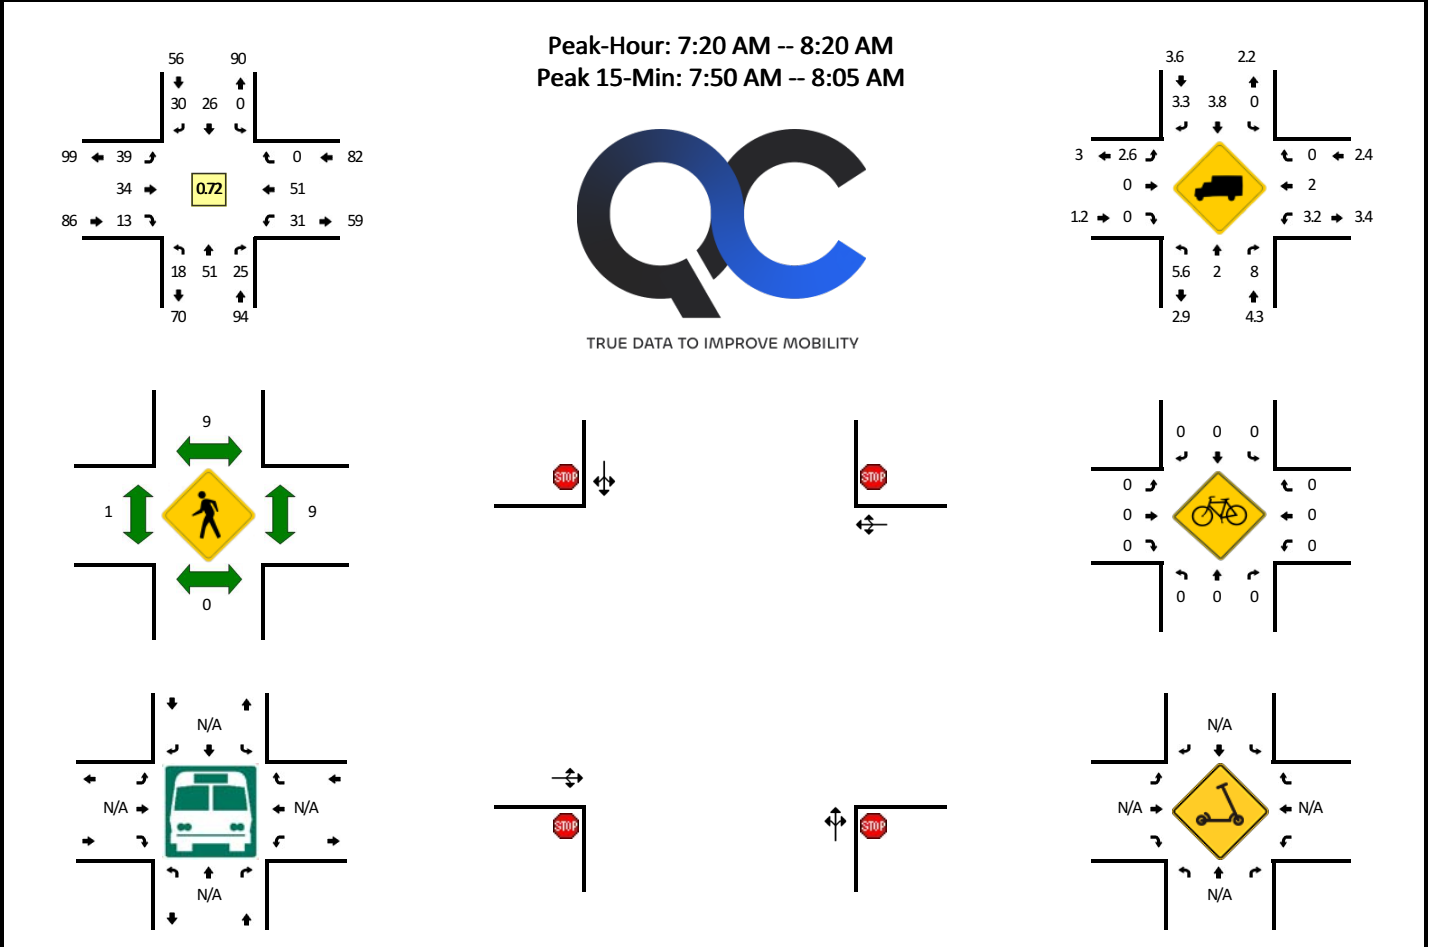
56 90
30 26 0
99 39
34
86 13
0.72
0 82
51
31 59
18 51 25
70 94

Peak-Hour: 7:20 AM -- 8:20 AM
Peak 15-Min: 7:50 AM -- 8:05 AM

TRUE DATA TO IMPROVE MOBILITY

3.6 2.2
3.3 3.8 0
3 2.6
0
1.2 0
0 2.4
2
3.2 3.4
5.6 2 8
2.9 4.3

9
1 9
0

STOP
STOP

0 0 0
0
0
0
0
0
0
0 0 0

N/A
N/A
N/A
N/A

STOP
STOP

N/A
N/A
N/A
N/A